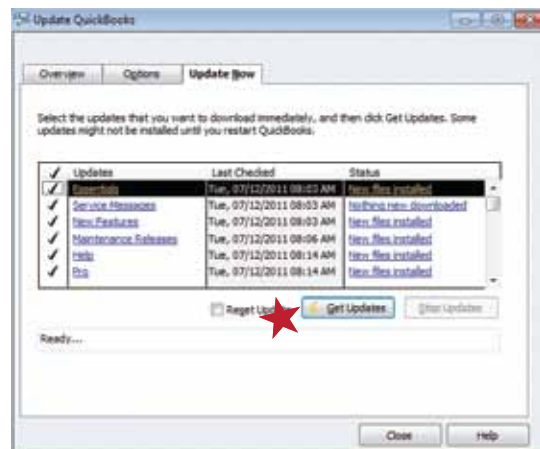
Update QuickBooks

Overview | Options | Update Now

Select the updates that you want to download immediately, and then click Get Updates. Some updates might not be installed until you restart QuickBooks.

| ✓ | Updates | Last Checked | Status |
|---|---|---|---|
| ✓ | Essentials | Tue, 07/12/2011 08:03 AM | New files installed |
| ✓ | Service Messages | Tue, 07/12/2011 08:03 AM | Nothing new downloaded |
| ✓ | New Features | Tue, 07/12/2011 08:03 AM | New files installed |
| ✓ | Maintenance Releases | Tue, 07/12/2011 08:06 AM | New files installed |
| ✓ | Help | Tue, 07/12/2011 08:14 AM | New files installed |
| ✓ | Pro | Tue, 07/12/2011 08:14 AM | New files installed |

Reset Up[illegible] | Get Updates | Stop Updates

Ready...

Close | Help